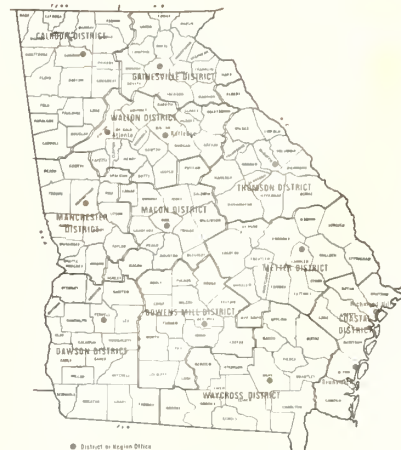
CALHOUN DISTRICT

GAINESVILLE DISTRICT

WALTON DISTRICT

Atlanta

Athens

THOMSON DISTRICT

MANCHESTER DISTRICT

MACON DISTRICT

METTER DISTRICT

COASTAL DISTRICT

DAWSON DISTRICT

BOWENS MILL DISTRICT

WAYCROSS DISTRICT

Richmond Hill

Brunswick

District or Region Office